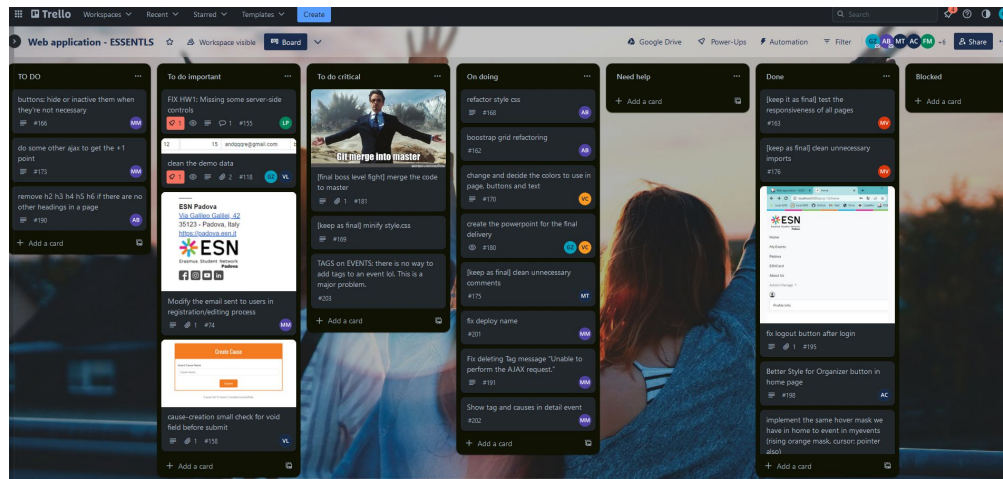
Trello Workspaces Recent Starred Templates Create
Search

Web application - ESSENTLS Workspace visible Board
Google Drive Power-Ups Automation Filter AB MT AC FM +8 Share

TO DO

buttons: hide or inactive them when they're not necessary
#166 MM

do some other ajax to get the +1 point
#173 MM

remove h2 h3 h4 h5 h6 if there are no other headings in a page
#190 AB

+ Add a card

To do important

FIX HW1: Missing some server-side controls
1 1 #155 LP

12 15 andqqre@gmail.com

clean the demo data
1 2 #118 VL

ESN Padova
Via Galileo Galilei, 42
35123 - Padova, Italy
https://padova.esn.it
ESN
Erasmus Student Network
Padova

Modify the email sent to users in registration/editing process
1 #74 MM

Create Cause

cause-creation small check for void field before submit
1 #156 VL

+ Add a card

To do critical

Git merge into master

[final boss level fight] merge the code to master
1 #181

[keep as final] minify style.css
#169

TAGS on EVENTS: there is no way to add tags to an event lol. This is a major problem.
#203

+ Add a card

On doing

refactor style css
#168 AB

boostrap grid refactoring
#162 AB

change and decide the colors to use in page, buttons and text
#170 VC

create the powerpoint for the final delivery
#180 VC

[keep as final] clean unnecessary comments
#175 MT

fix deploy name
#201 MM

Fix deleting Tag message "Unable to perform the AJAX request."
#191 MM

Show tag and causes in detail event
#202 MM

+ Add a card

Need help

+ Add a card

Done

[keep it as final] test the responsiveness of all pages
#163 MV

[keep as final] clean unnecessary imports
#176 MV

ESN

fix logout button after login
1 #195

Better Style for Organizer button in home page
#198 AC

implement the same hover mask we have in home to event in myevents (rising orange mask, cursor: pointer also)

+ Add a card

Blocked

+ Add a card